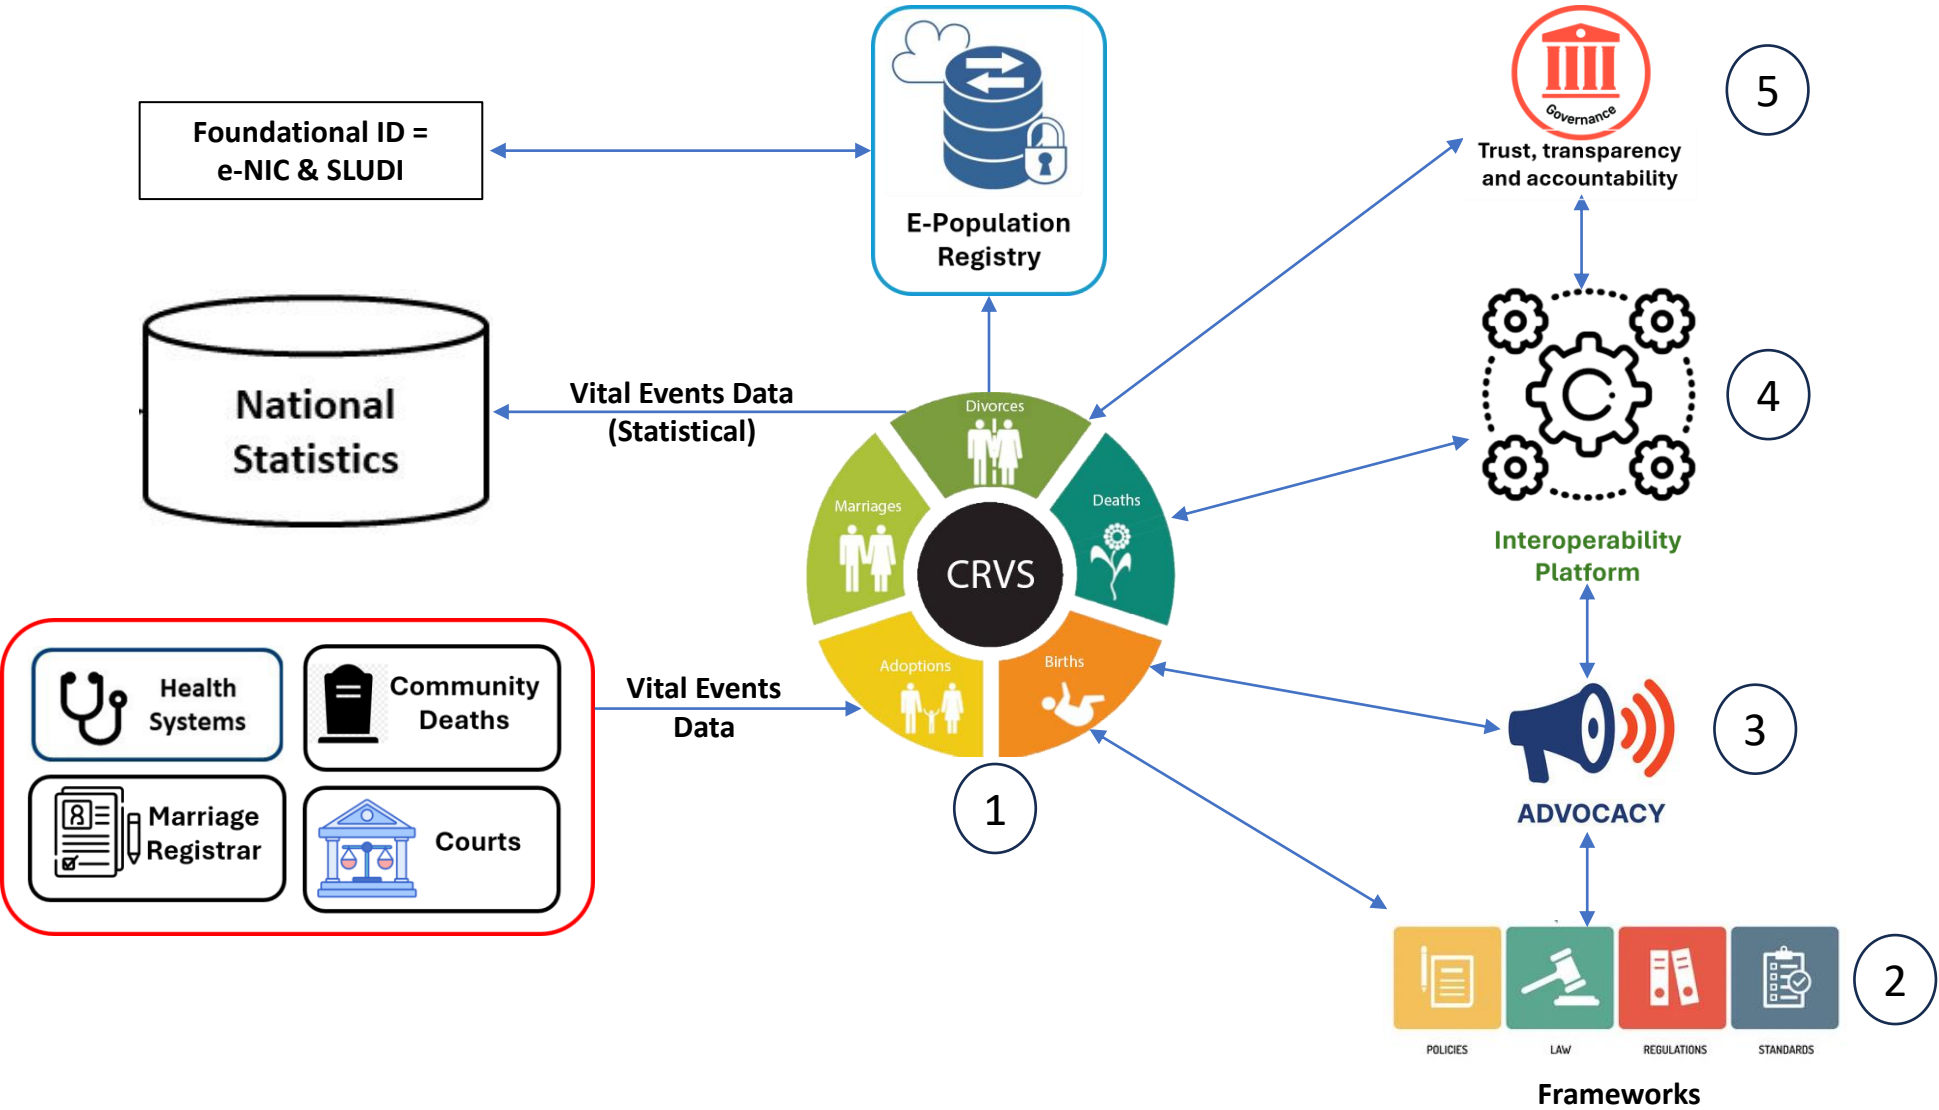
Foundational ID = e-NIC & SLUDI

E-Population Registry

Governance

Trust, transparency and accountability

5

National Statistics

Vital Events Data (Statistical)

Divorces

Marriages

Deaths

CRVS

Adoptions

Births

4

Interoperability Platform

Health Systems

Community Deaths

Marriage Registrar

Courts

Vital Events Data

1

3

ADVOCACY

2

POLICIES

LAW

REGULATIONS

STANDARDS

Frameworks